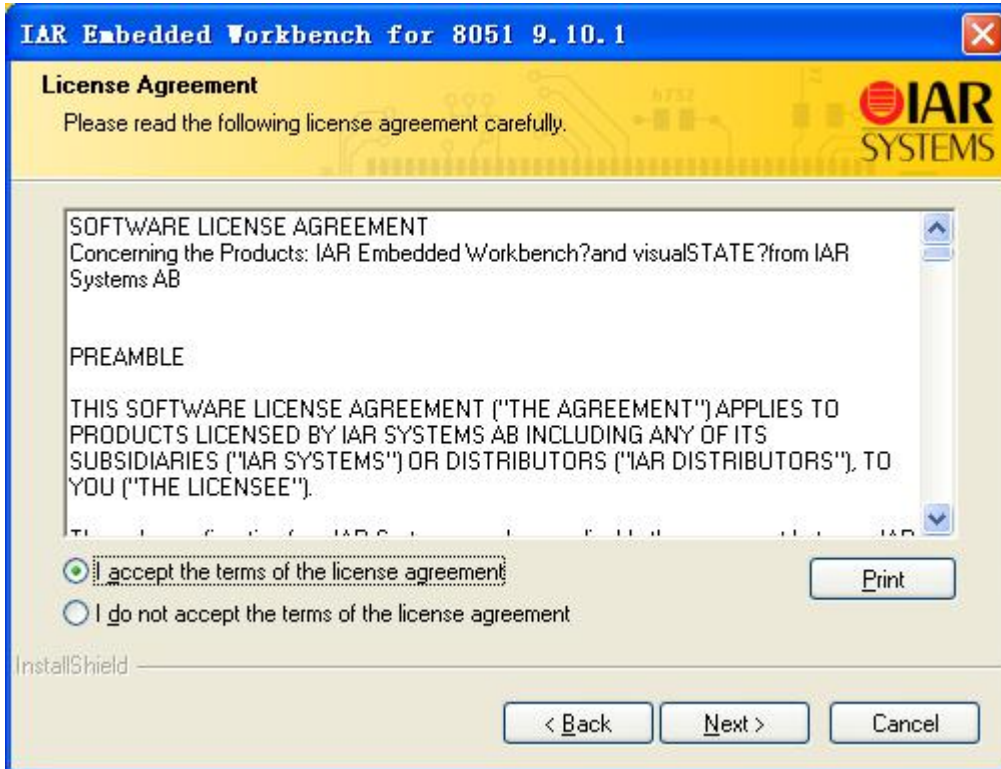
IAR Embedded Workbench for 8051 9.10.1

License Agreement

Please read the following license agreement carefully.

IAR SYSTEMS

SOFTWARE LICENSE AGREEMENT
Concerning the Products: IAR Embedded Workbench?and visualSTATE?from IAR Systems AB

PREAMBLE

THIS SOFTWARE LICENSE AGREEMENT ("THE AGREEMENT") APPLIES TO PRODUCTS LICENSED BY IAR SYSTEMS AB INCLUDING ANY OF ITS SUBSIDIARIES ("IAR SYSTEMS") OR DISTRIBUTORS ("IAR DISTRIBUTORS"), TO YOU ("THE LICENSEE").

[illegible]

I accept the terms of the license agreement

I do not accept the terms of the license agreement

Print

InstallShield

< Back

Next >

Cancel